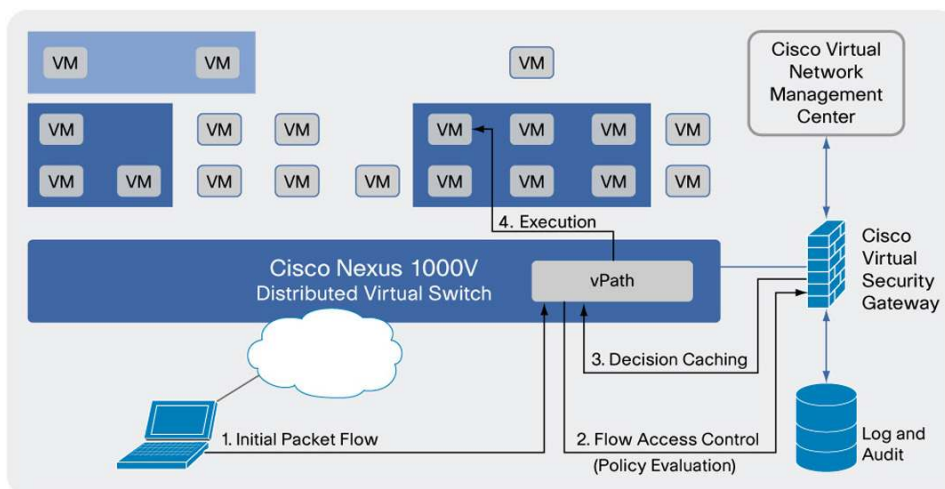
VM VM VM

VM VM VM VM VM VM VM

VM VM VM VM VM VM VM VM VM

Cisco Virtual Network Management Center

4. Execution

Cisco Nexus 1000V
Distributed Virtual Switch

vPath

Cisco Virtual Security Gateway

3. Decision Caching

1. Initial Packet Flow

2. Flow Access Control
(Policy Evaluation)

Log and Audit